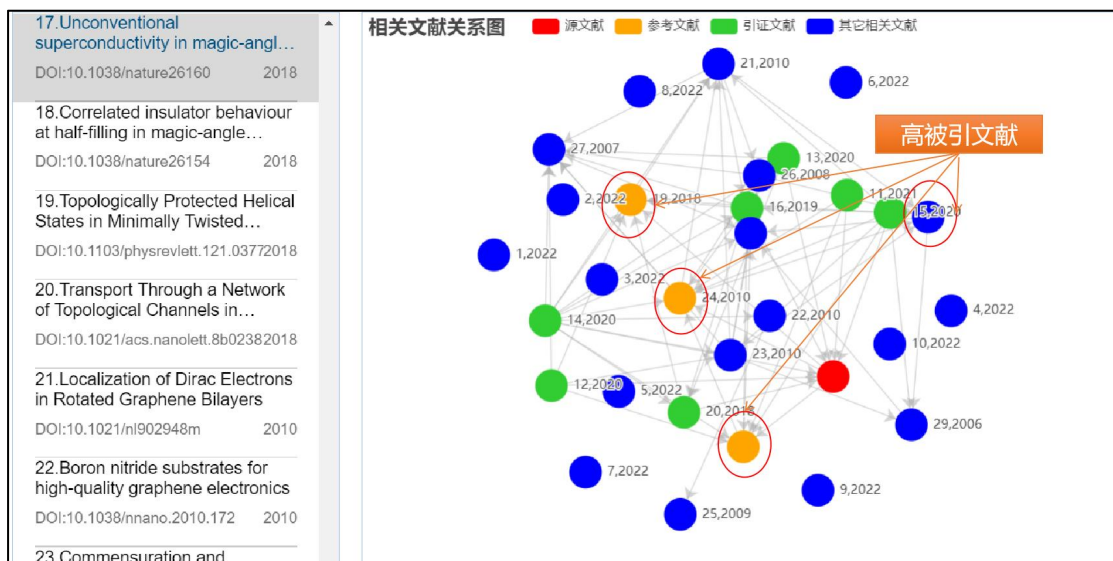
17.Unconventional superconductivity in magic-angl…
DOI:10.1038/nature26160 2018

18.Correlated insulator behaviour at half-filling in magic-angle…
DOI:10.1038/nature26154 2018

19.Topologically Protected Helical States in Minimally Twisted…
DOI:10.1103/physrevlett.121.0377 2018

20.Transport Through a Network of Topological Channels in…
DOI:10.1021/acs.nanolett.8b0238 2018

21.Localization of Dirac Electrons in Rotated Graphene Bilayers
DOI:10.1021/nl902948m 2010

22.Boron nitride substrates for high-quality graphene electronics
DOI:10.1038/nnano.2010.172 2010

23.Commensuration and

相关文献关系图 源文献 参考文献 引证文献 其它相关文献

高被引文献

21,2010
8,2022
6,2022
27,2007
13,2020
26,2008
2,2022
19,2018
16,2019
11,2021
15,2020
1,2022
3,2022
24,2010
4,2022
14,2020
22,2010
10,2022
23,2010
12,2020
5,2022
20,2018
29,2006
7,2022
9,2022
25,2009